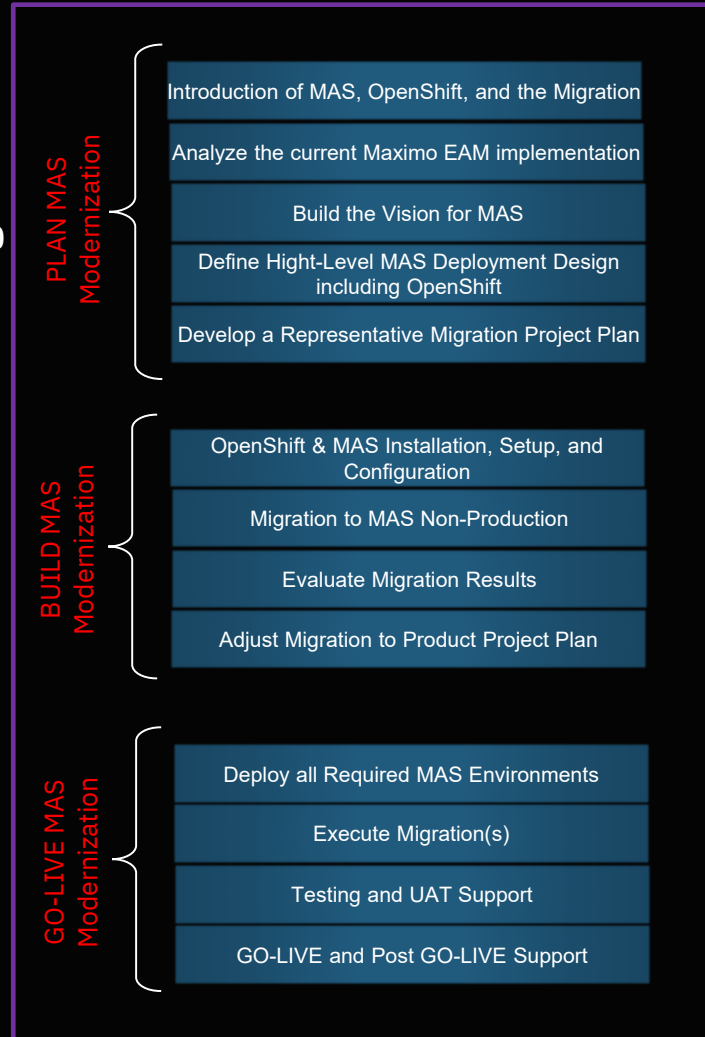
PLAN MAS Modernization

Introduction of MAS, OpenShift, and the Migration

Analyze the current Maximo EAM implementation

Build the Vision for MAS

Define Hight-Level MAS Deployment Design including OpenShift

Develop a Representative Migration Project Plan

BUILD MAS Modernization

OpenShift & MAS Installation, Setup, and Configuration

Migration to MAS Non-Production

Evaluate Migration Results

Adjust Migration to Product Project Plan

GO-LIVE MAS Modernization

Deploy all Required MAS Environments

Execute Migration(s)

Testing and UAT Support

GO-LIVE and Post GO-LIVE Support